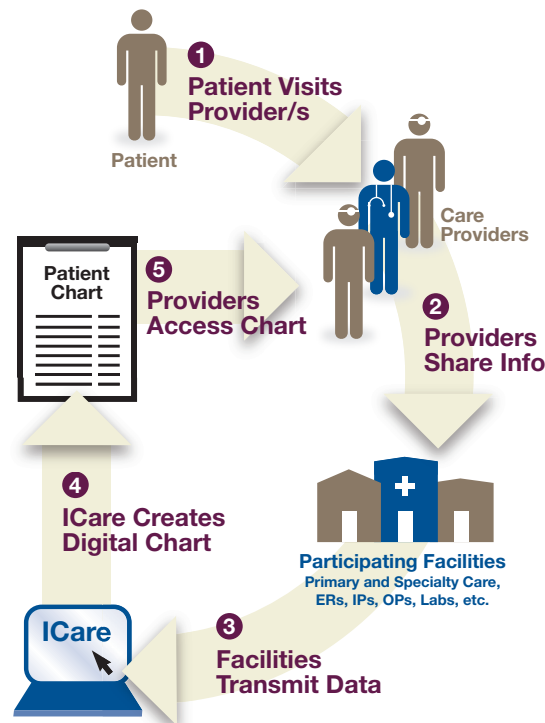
1
Patient Visits Provider/s

Patient

Care Providers

2
Providers Share Info

Participating Facilities
Primary and Specialty Care, ERs, IPs, OPs, Labs, etc.

3
Facilities Transmit Data

ICare

4
ICare Creates Digital Chart

Patient Chart

5
Providers Access Chart